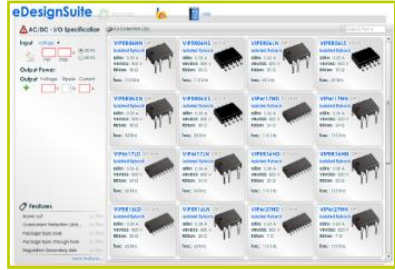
eDesignSuite

AC/DC - I/O Specification

Input

Output Power:

Output

Features

VIPER06HN
VIPER06HS
VIPER06LN
VIPER06LS
VIPER06XN
VIPER06XS
VIPer17HD
VIPer17HN
VIPer17LD
VIPer17LN
VIPer16HD
VIPer16HN
VIPer16LD
VIPer16LN
VIPer27HD
VIPer27HN
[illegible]